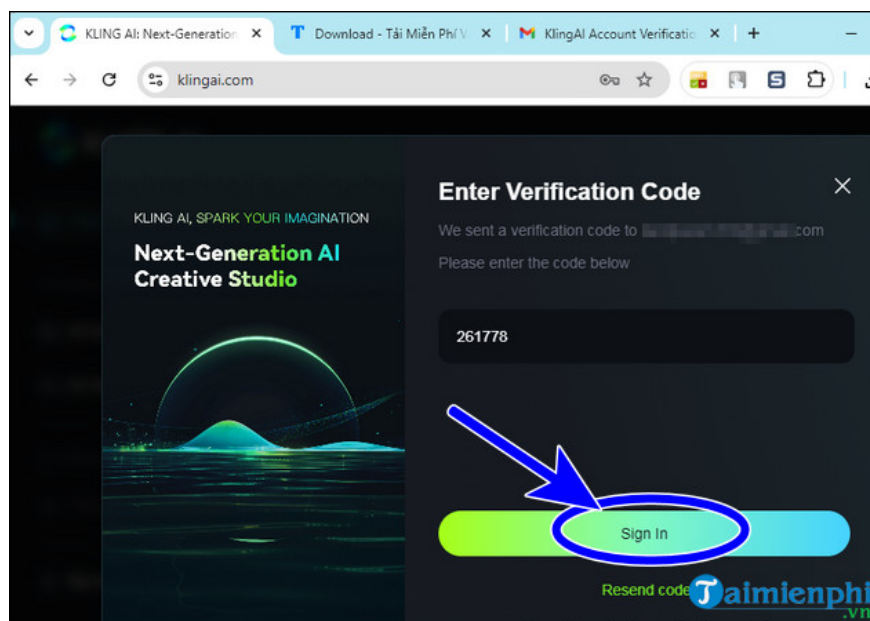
KLING AI: Next-Generation ×

Download - Tải Miễn Phí V ×

KlingAI Account Verificatio ×

+

klingai.com

KLING AI, SPARK YOUR IMAGINATION

Next-Generation AI Creative Studio

Enter Verification Code

We sent a verification code to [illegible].com

Please enter the code below

261778

Sign In

Resend code

Taimienphi.vn